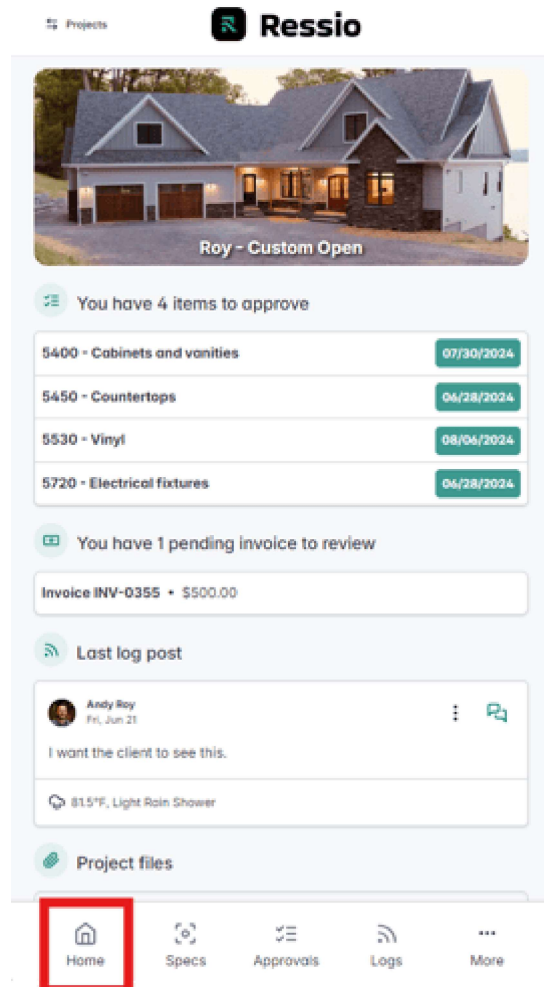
Projects

Ressio

Roy - Custom Open

You have 4 items to approve

| | |
|---|---|
| 5400 - Cabinets and vanities | 07/30/2024 |
| 5450 - Countertops | 06/28/2024 |
| 5530 - Vinyl | 08/06/2024 |
| 5720 - Electrical fixtures | 06/28/2024 |

You have 1 pending invoice to review

Invoice INV-0355 • $500.00

Last log post

Andy Roy
Fri, Jun 21

I want the client to see this.

81.5°F, Light Rain Shower

Project files

Home Specs Approvals Logs More